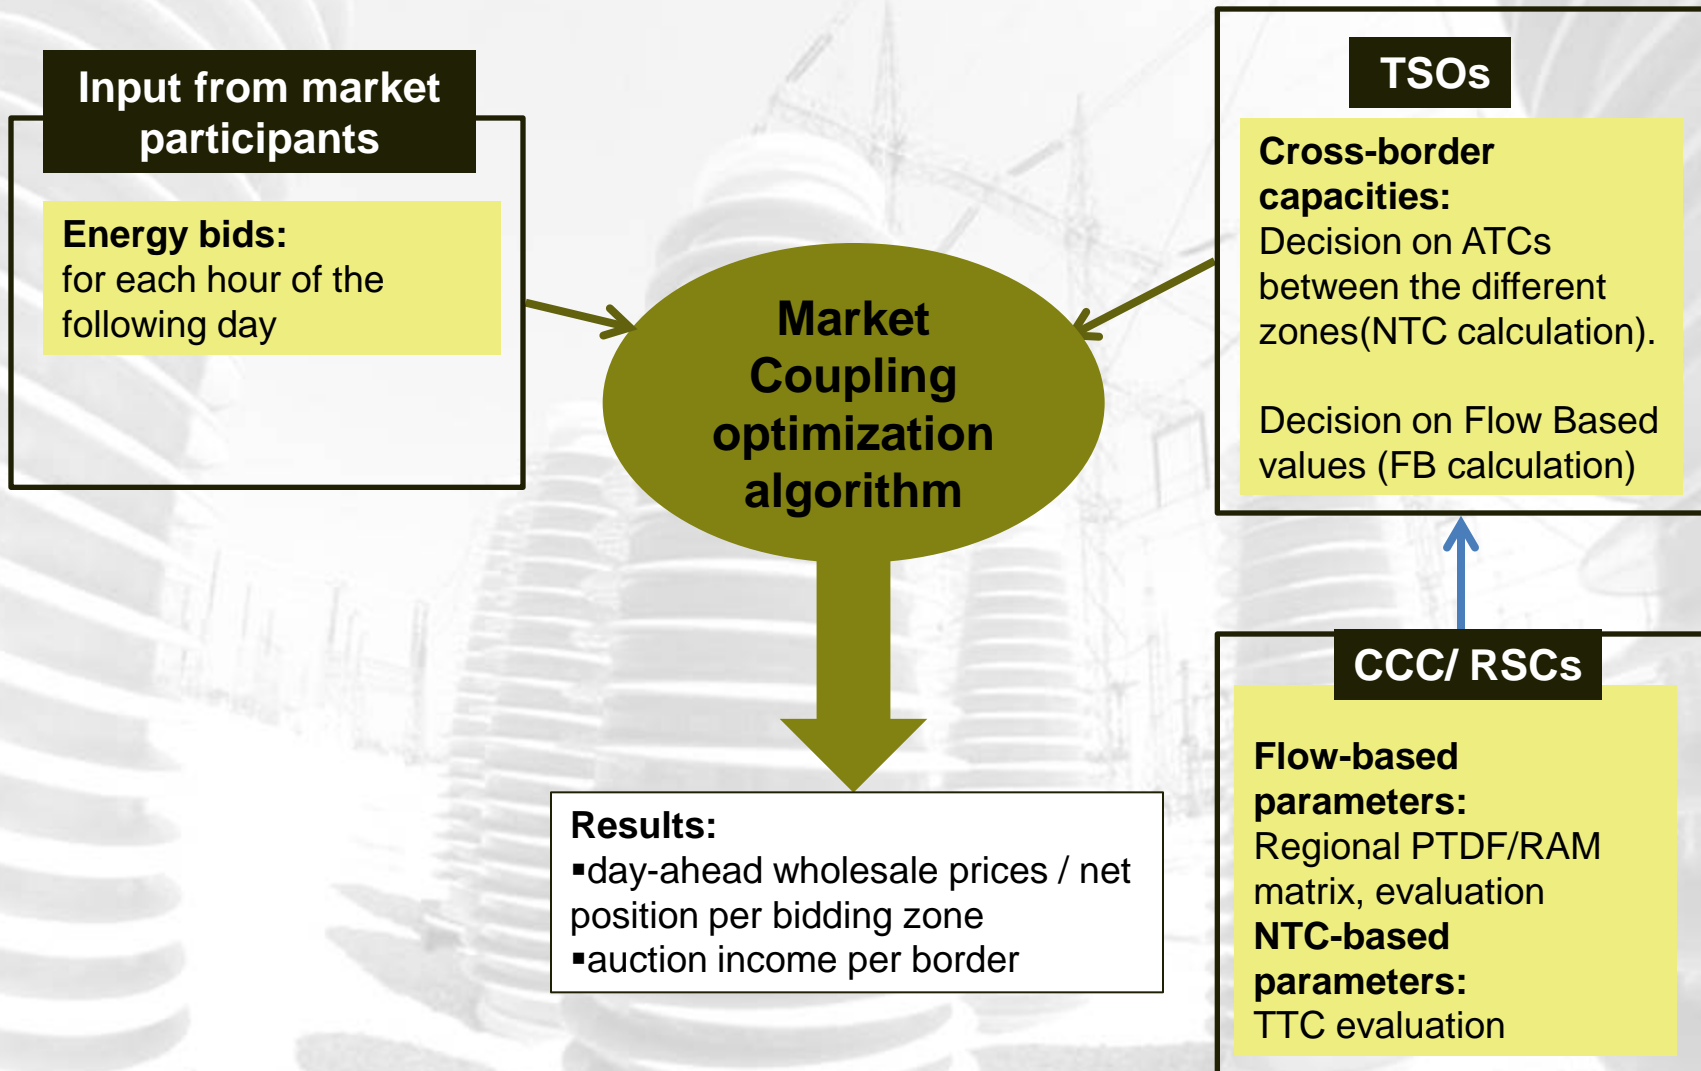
Input from market participants

Energy bids:
for each hour of the following day

Market Coupling optimization algorithm

TSOs

Cross-border capacities:
Decision on ATCs between the different zones(NTC calculation).

Decision on Flow Based values (FB calculation)

CCC/ RSCs

Flow-based parameters:
Regional PTDF/RAM matrix, evaluation
NTC-based parameters:
TTC evaluation

Results:
▪day-ahead wholesale prices / net position per bidding zone
▪auction income per border